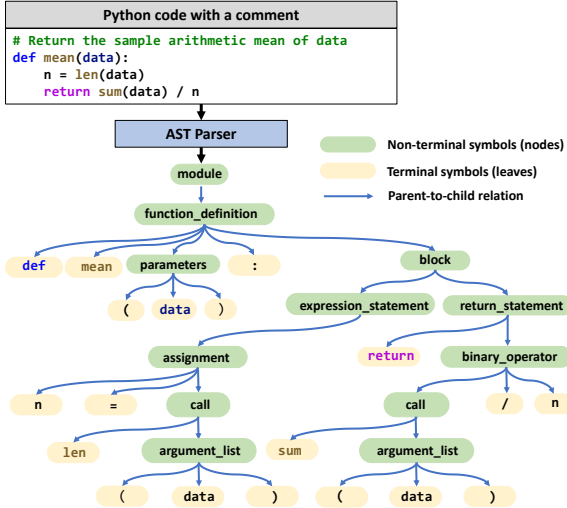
Python code with a comment

# Return the sample arithmetic mean of data
def mean(data):
    n = len(data)
    return sum(data) / n

AST Parser

Non-terminal symbols (nodes)
Terminal symbols (leaves)
Parent-to-child relation

module
function_definition
def
mean
parameters
:
block
(
data
)
expression_statement
return_statement
return
binary_operator
assignment
n
=
call
call
/
n
len
argument_list
sum
argument_list
(
data
)
(
data
)